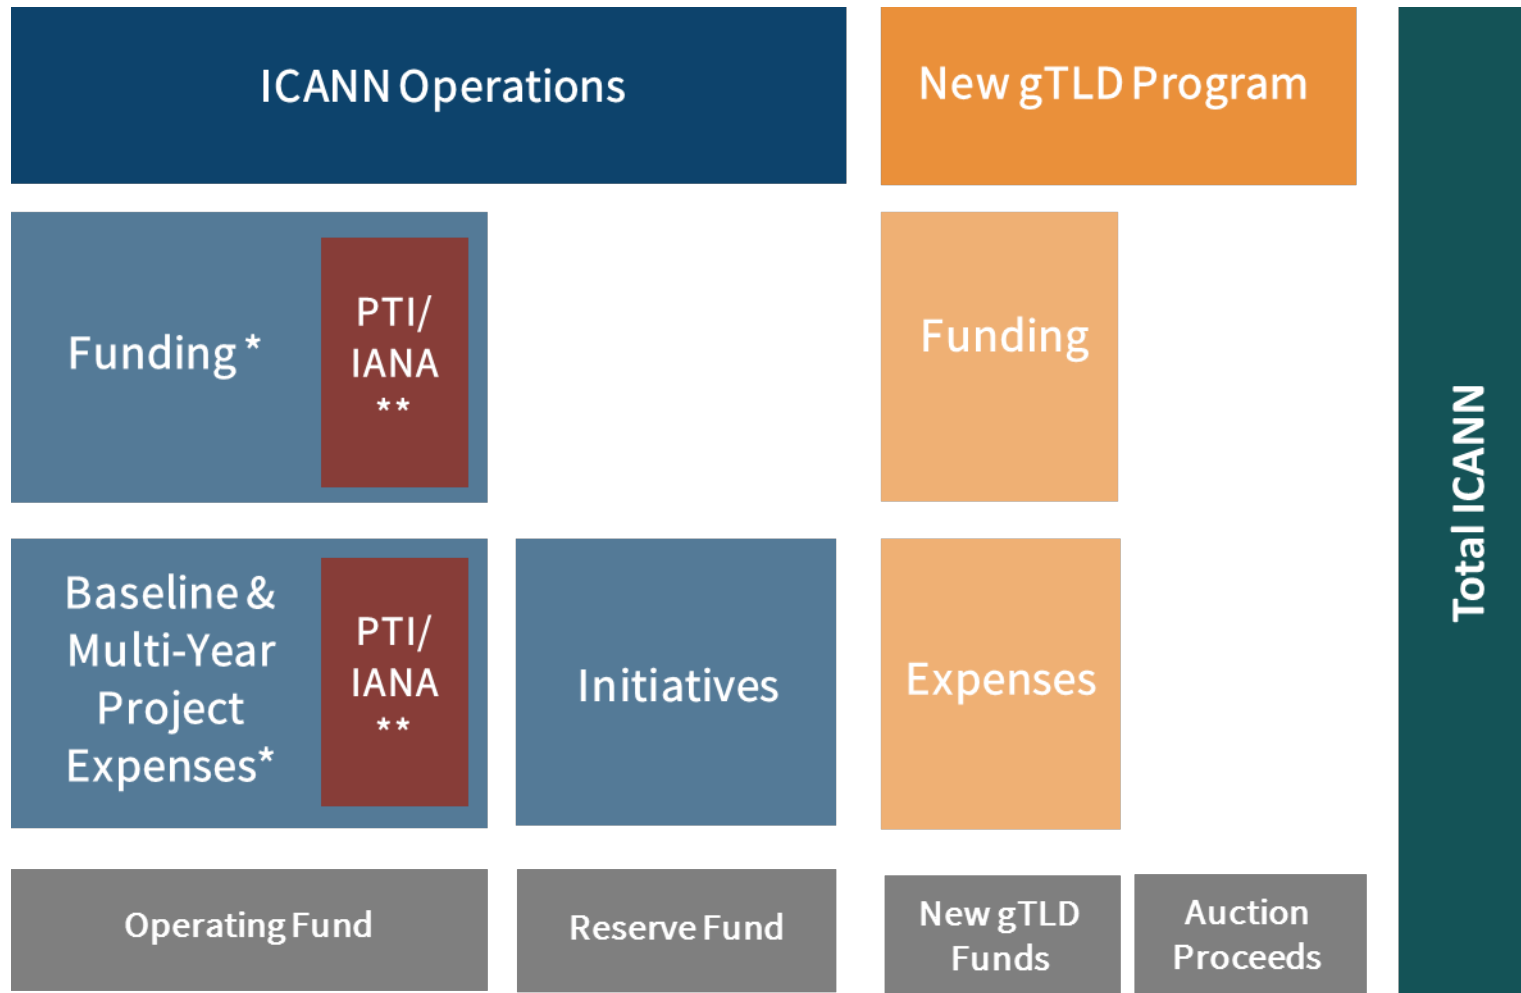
ICANN Operations

New gTLD Program

Total ICANN

Funding *

PTI/ IANA **

Funding

Baseline & Multi-Year Project Expenses*

PTI/ IANA **

Initiatives

Expenses

Operating Fund

Reserve Fund

New gTLD Funds

Auction Proceeds